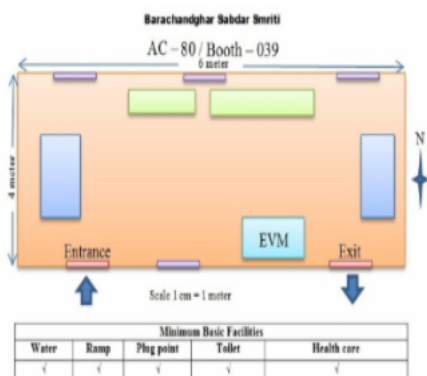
Barachandghar Sabdar Smriti

AC – 80 / Booth – 039

6 meter

4 meter

N

EVM

Entrance

Exit

Scale 1 cm = 1 meter

| Minimum Basic Facilities | | | | |
|---|---|---|---|---|
| Water | Ramp | Plug point | Toilet | Health care |
| √ | √ | √ | √ | √ |